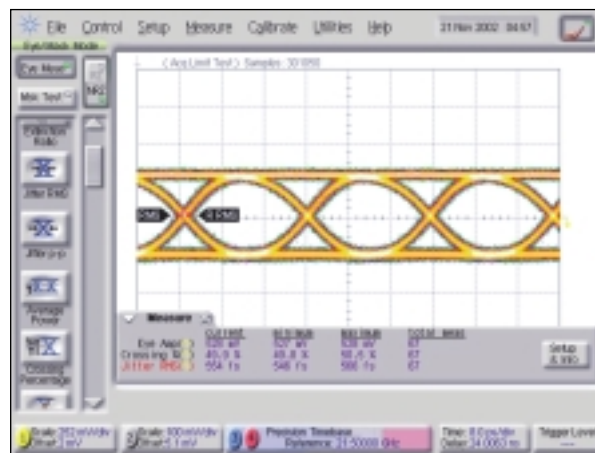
File Control Setup Measure Calibrate Utilities Help 21 Nov 2002 04:57

Eye/Mask Mode

Eye Meas

Mkt Test

Extinction Ratio

Jitter RMS

Jitter p-p

Average Power

Crossing Percentage

( Acq Limit Test ) Samples: 301050

RMS

RMS

Measure

| | Current | Minimum | Maximum | Total Meas |
|---|---|---|---|---|
| Eye Ampl | 528 mV | 527 mV | 528 mV | 67 |
| Crossing % | 49.9 % | 49.8 % | 50.0 % | 67 |
| Jitter RMS | 554 fs | 548 fs | 580 fs | 67 |

Setup & Info

Scale: 262 mV/div Offset: 1 mV

Scale: 500 mV/div Offset: 5.1 mV

Precision Timebase Reference: 21.50000 GHz

Time: 8.0 ps/div Delay: 24.0063 ns

Trigger Level